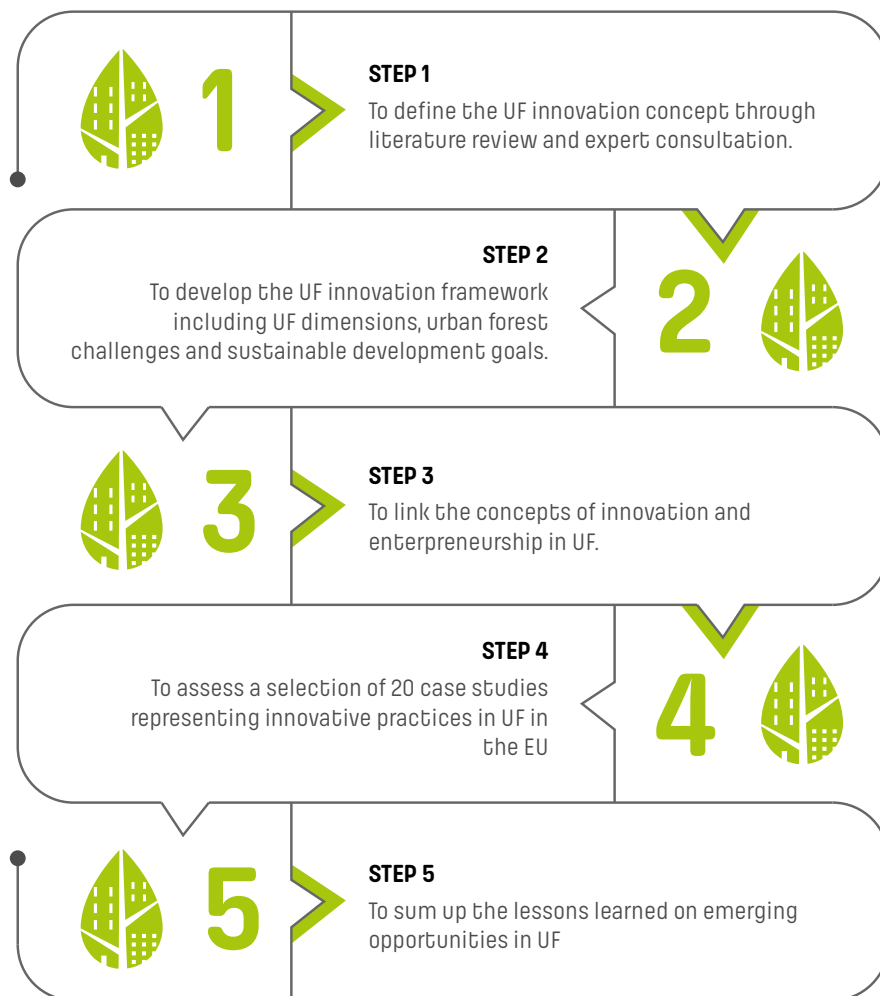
1

STEP 1
To define the UF innovation concept through literature review and expert consultation.

STEP 2
To develop the UF innovation framework including UF dimensions, urban forest challenges and sustainable development goals.

2

3

STEP 3
To link the concepts of innovation and enterpreneurship in UF.

STEP 4
To assess a selection of 20 case studies representing innovative practices in UF in the EU

4

5

STEP 5
To sum up the lessons learned on emerging opportunities in UF